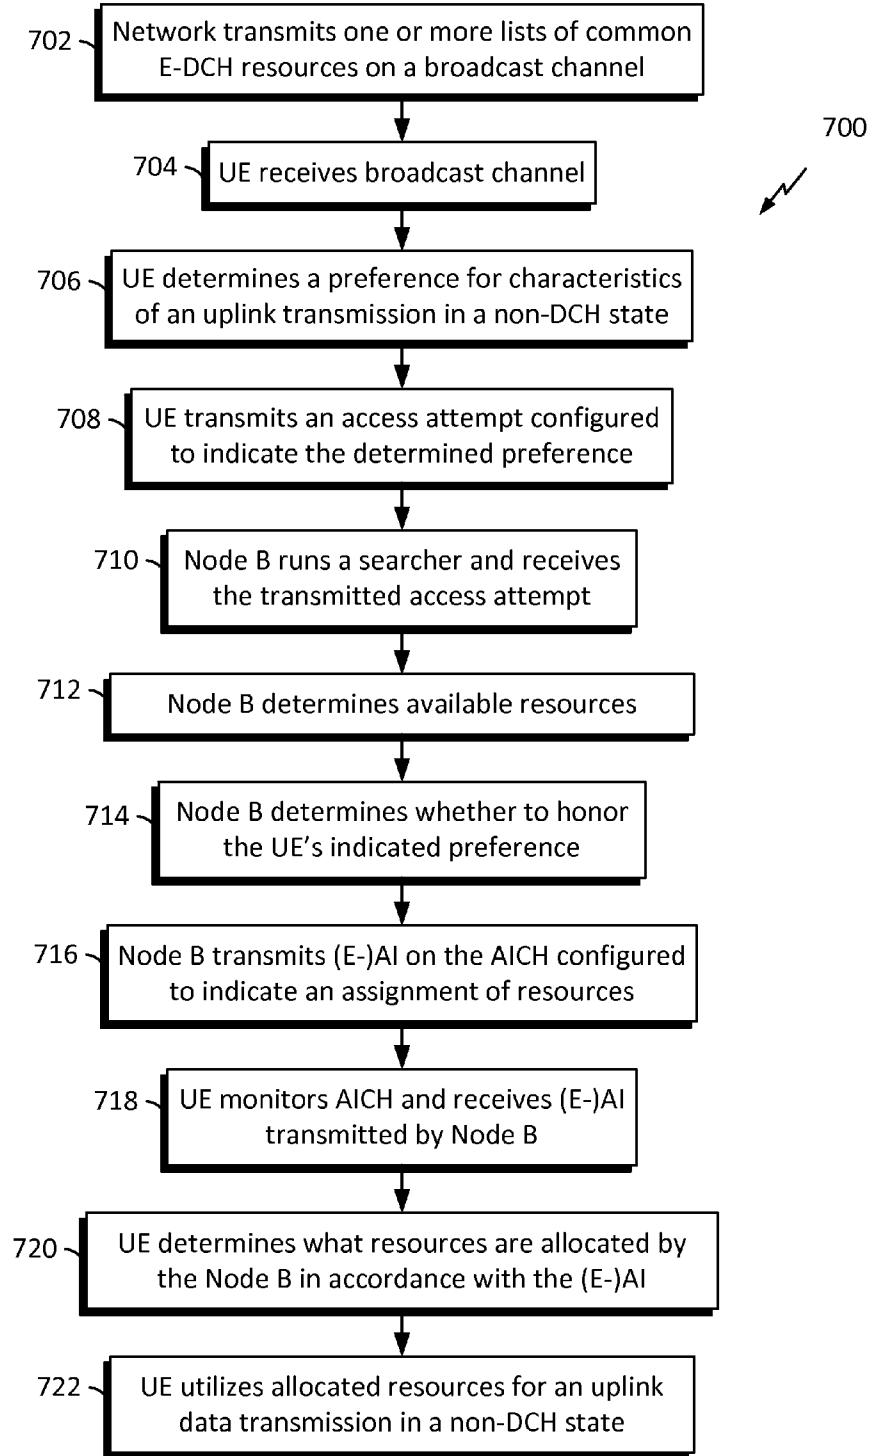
700

702 Network transmits one or more lists of common E-DCH resources on a broadcast channel

704 UE receives broadcast channel

706 UE determines a preference for characteristics of an uplink transmission in a non-DCH state

708 UE transmits an access attempt configured to indicate the determined preference

710 Node B runs a searcher and receives the transmitted access attempt

712 Node B determines available resources

714 Node B determines whether to honor the UE's indicated preference

716 Node B transmits (E-)AI on the AICH configured to indicate an assignment of resources

718 UE monitors AICH and receives (E-)AI transmitted by Node B

720 UE determines what resources are allocated by the Node B in accordance with the (E-)AI

722 UE utilizes allocated resources for an uplink data transmission in a non-DCH state